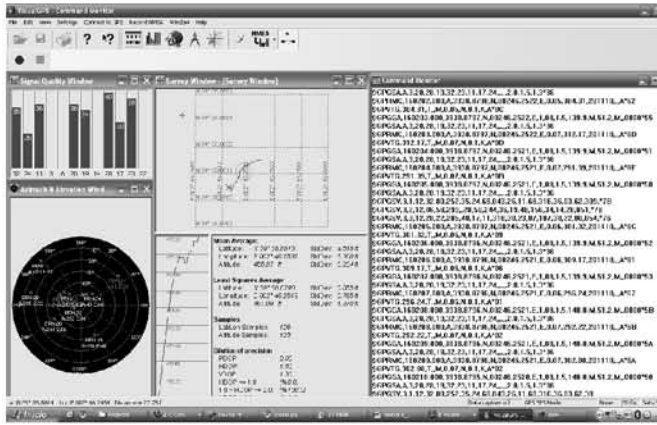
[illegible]GPS - Command Monitor

File Edit View Settings Connect to GPS Record NMEA Window Help

Signal Quality Window

Survey Window - [Survey Window]

Command Monitor

Azimuth & Elevation Wind

Mean Average
Latitude
Longitude
Altitude

Least Squares Average
Latitude
Longitude
Altitude

Samples
Lat/Lon Samples
Alt Samples

Dilution of precision
PDOP
HDOP
VDOP

$GPGSA,A,3,28,26,10,32,23,11,17,24,,,2.8,1.5,1.3*36
$GPRMC,160203.000,A,3320.8732,N,00246.2522,E,0.00,306.31,231110,,,A*52
$GPVTG,306.31,T,,M,0.00,N,0.0,K,A*0E
$GPGGA,160203.000,3320.8732,N,00246.2522,E,1,08,1.5,139.9,M,51.2,M,,0000*55
$GPGSA,A,3,28,26,10,32,23,11,17,24,,,2.8,1.5,1.3*36
$GPRMC,160204.000,A,3320.8732,N,00246.2522,E,0.07,312.17,231110,,,A*5D
$GPVTG,312.17,T,,M,0.07,N,0.1,K,A*0D
$GPGGA,160204.000,3320.8732,N,00246.2521,E,1,08,1.5,139.9,M,51.2,M,,0000*51
$GPGSA,A,3,28,26,10,32,23,11,17,24,,,2.8,1.5,1.3*36
$GPRMC,160205.000,A,3320.8732,N,00246.2521,E,0.07,251.39,231110,,,A*5F
$GPVTG,251.39,T,,M,0.07,N,0.1,K,A*0B
$GPGGA,160205.000,3320.8732,N,00246.2521,E,1,08,1.5,139.9,M,51.2,M,,0000*5B
$GPGSA,A,3,28,26,10,32,23,11,17,24,,,2.8,1.5,1.3*36
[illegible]